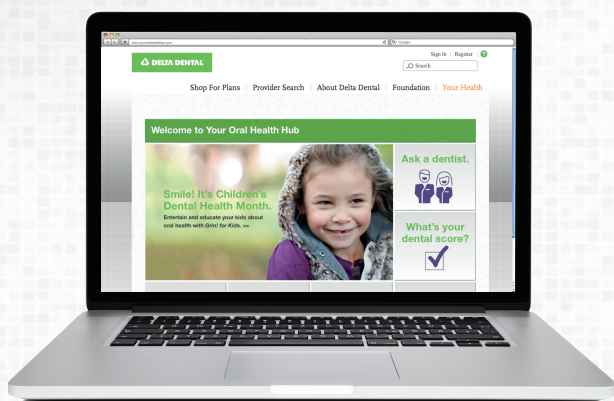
DELTA DENTAL

Sign In | Register ?

Search

Shop For Plans | Provider Search | About Delta Dental | Foundation | Your Health

Welcome to Your Oral Health Hub

Smile! It's Children's Dental Health Month.

Entertain and educate your kids about oral health with Grin! for Kids. >>

Ask a dentist.

What's your dental score?